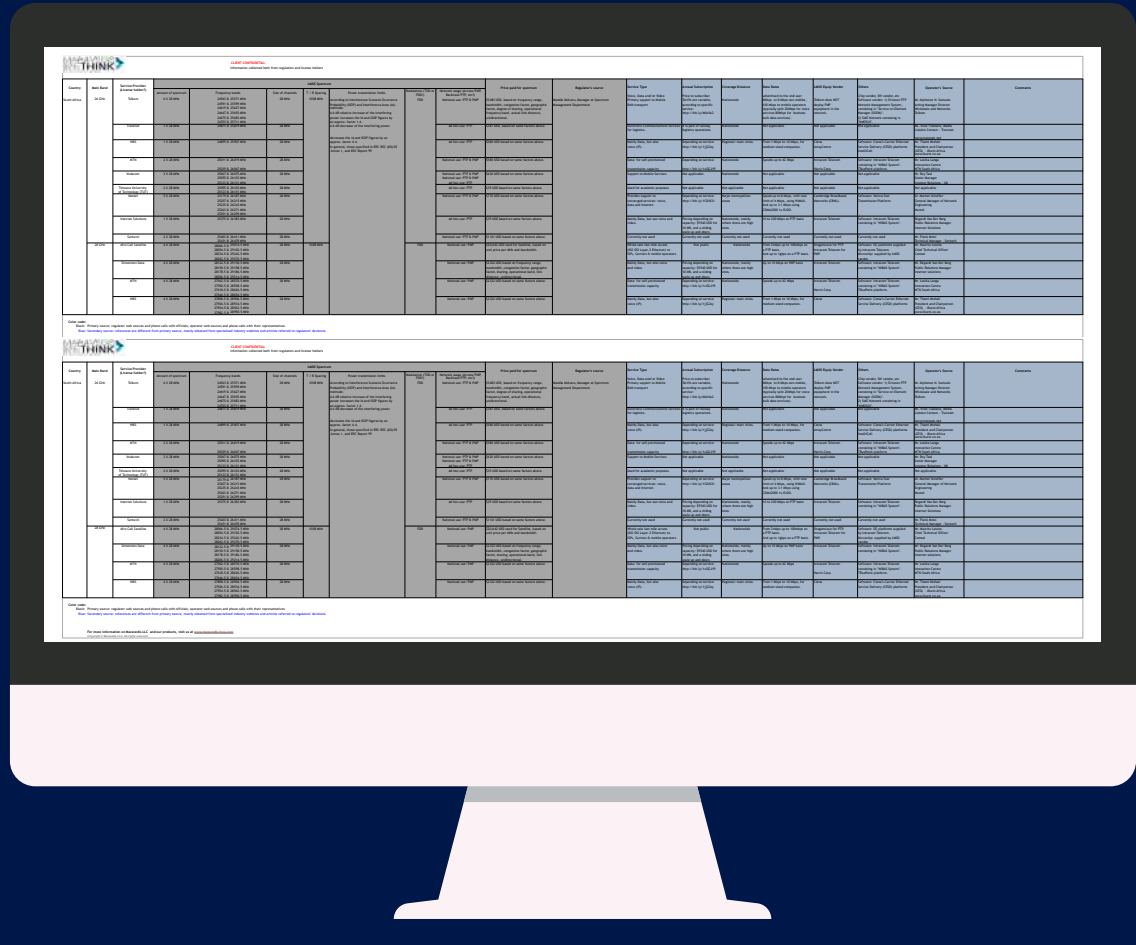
THINK

CLIENT CONFIDENTIAL
Information collected both from regulators and license holders

Country | Main Band | Service Provider (License holder?) | LMDS Spectrum | Price paid for spectrum | Regulator's source | Service Type | Annual Subscription | Coverage Distance | Data Rates | LMDS Equip Vendor | Others | Operator's Source | Comments

South Africa | 26 GHz | Telkom
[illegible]

Color code:
Black: Primary source: regulator web sources and phone calls with officials, operator web sources and phone calls with their representatives.
Blue: Secondary source: references are different from primary source, mainly obtained from specialized industry websites and articles referred on regulator decisions.

THINK

CLIENT CONFIDENTIAL
Information collected both from regulators and license holders

Country | Main Band | Service Provider (License holder?) | LMDS Spectrum | Price paid for spectrum | Regulator's source | Service Type | Annual Subscription | Coverage Distance | Data Rates | LMDS Equip Vendor | Others | Operator's Source | Comments

South Africa | 26 GHz | Telkom
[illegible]

Color code:
Black: Primary source: regulator web sources and phone calls with officials, operator web sources and phone calls with their representatives.
Blue: Secondary source: references are different from primary source, mainly obtained from specialized industry websites and articles referred on regulator decisions.

For more information on Awarewinds LLC and our products, visit us at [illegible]
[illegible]